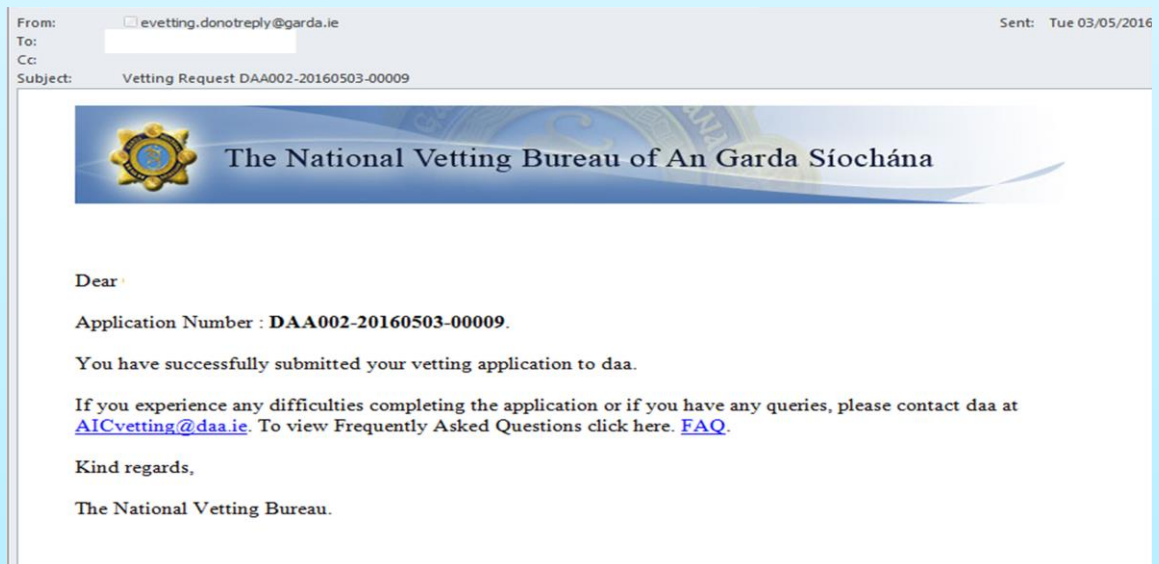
From: evetting.donotreply@garda.ie
To:
Cc:
Subject: Vetting Request DAA002-20160503-00009

Sent: Tue 03/05/2016

The National Vetting Bureau of An Garda Síochána

Dear

Application Number : **DAA002-20160503-00009**.

You have successfully submitted your vetting application to daa.

If you experience any difficulties completing the application or if you have any queries, please contact daa at AICvetting@daa.ie. To view Frequently Asked Questions click here. FAQ.

Kind regards,

The National Vetting Bureau.